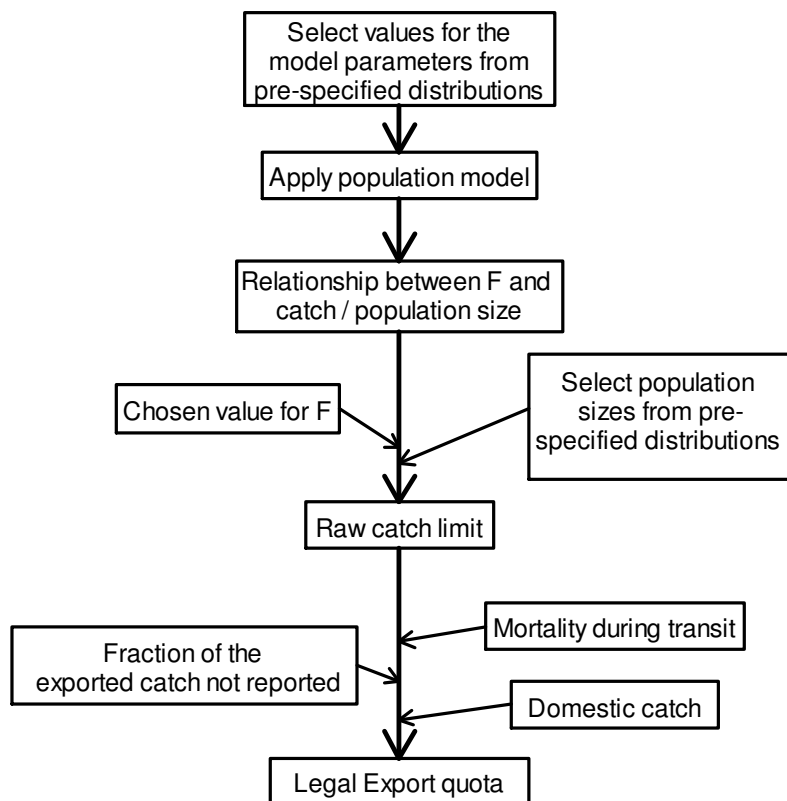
Select values for the model parameters from pre-specified distributions

Apply population model

Relationship between F and catch / population size

Chosen value for F

Select population sizes from pre-specified distributions

Raw catch limit

Mortality during transit

Fraction of the exported catch not reported

Domestic catch

Legal Export quota